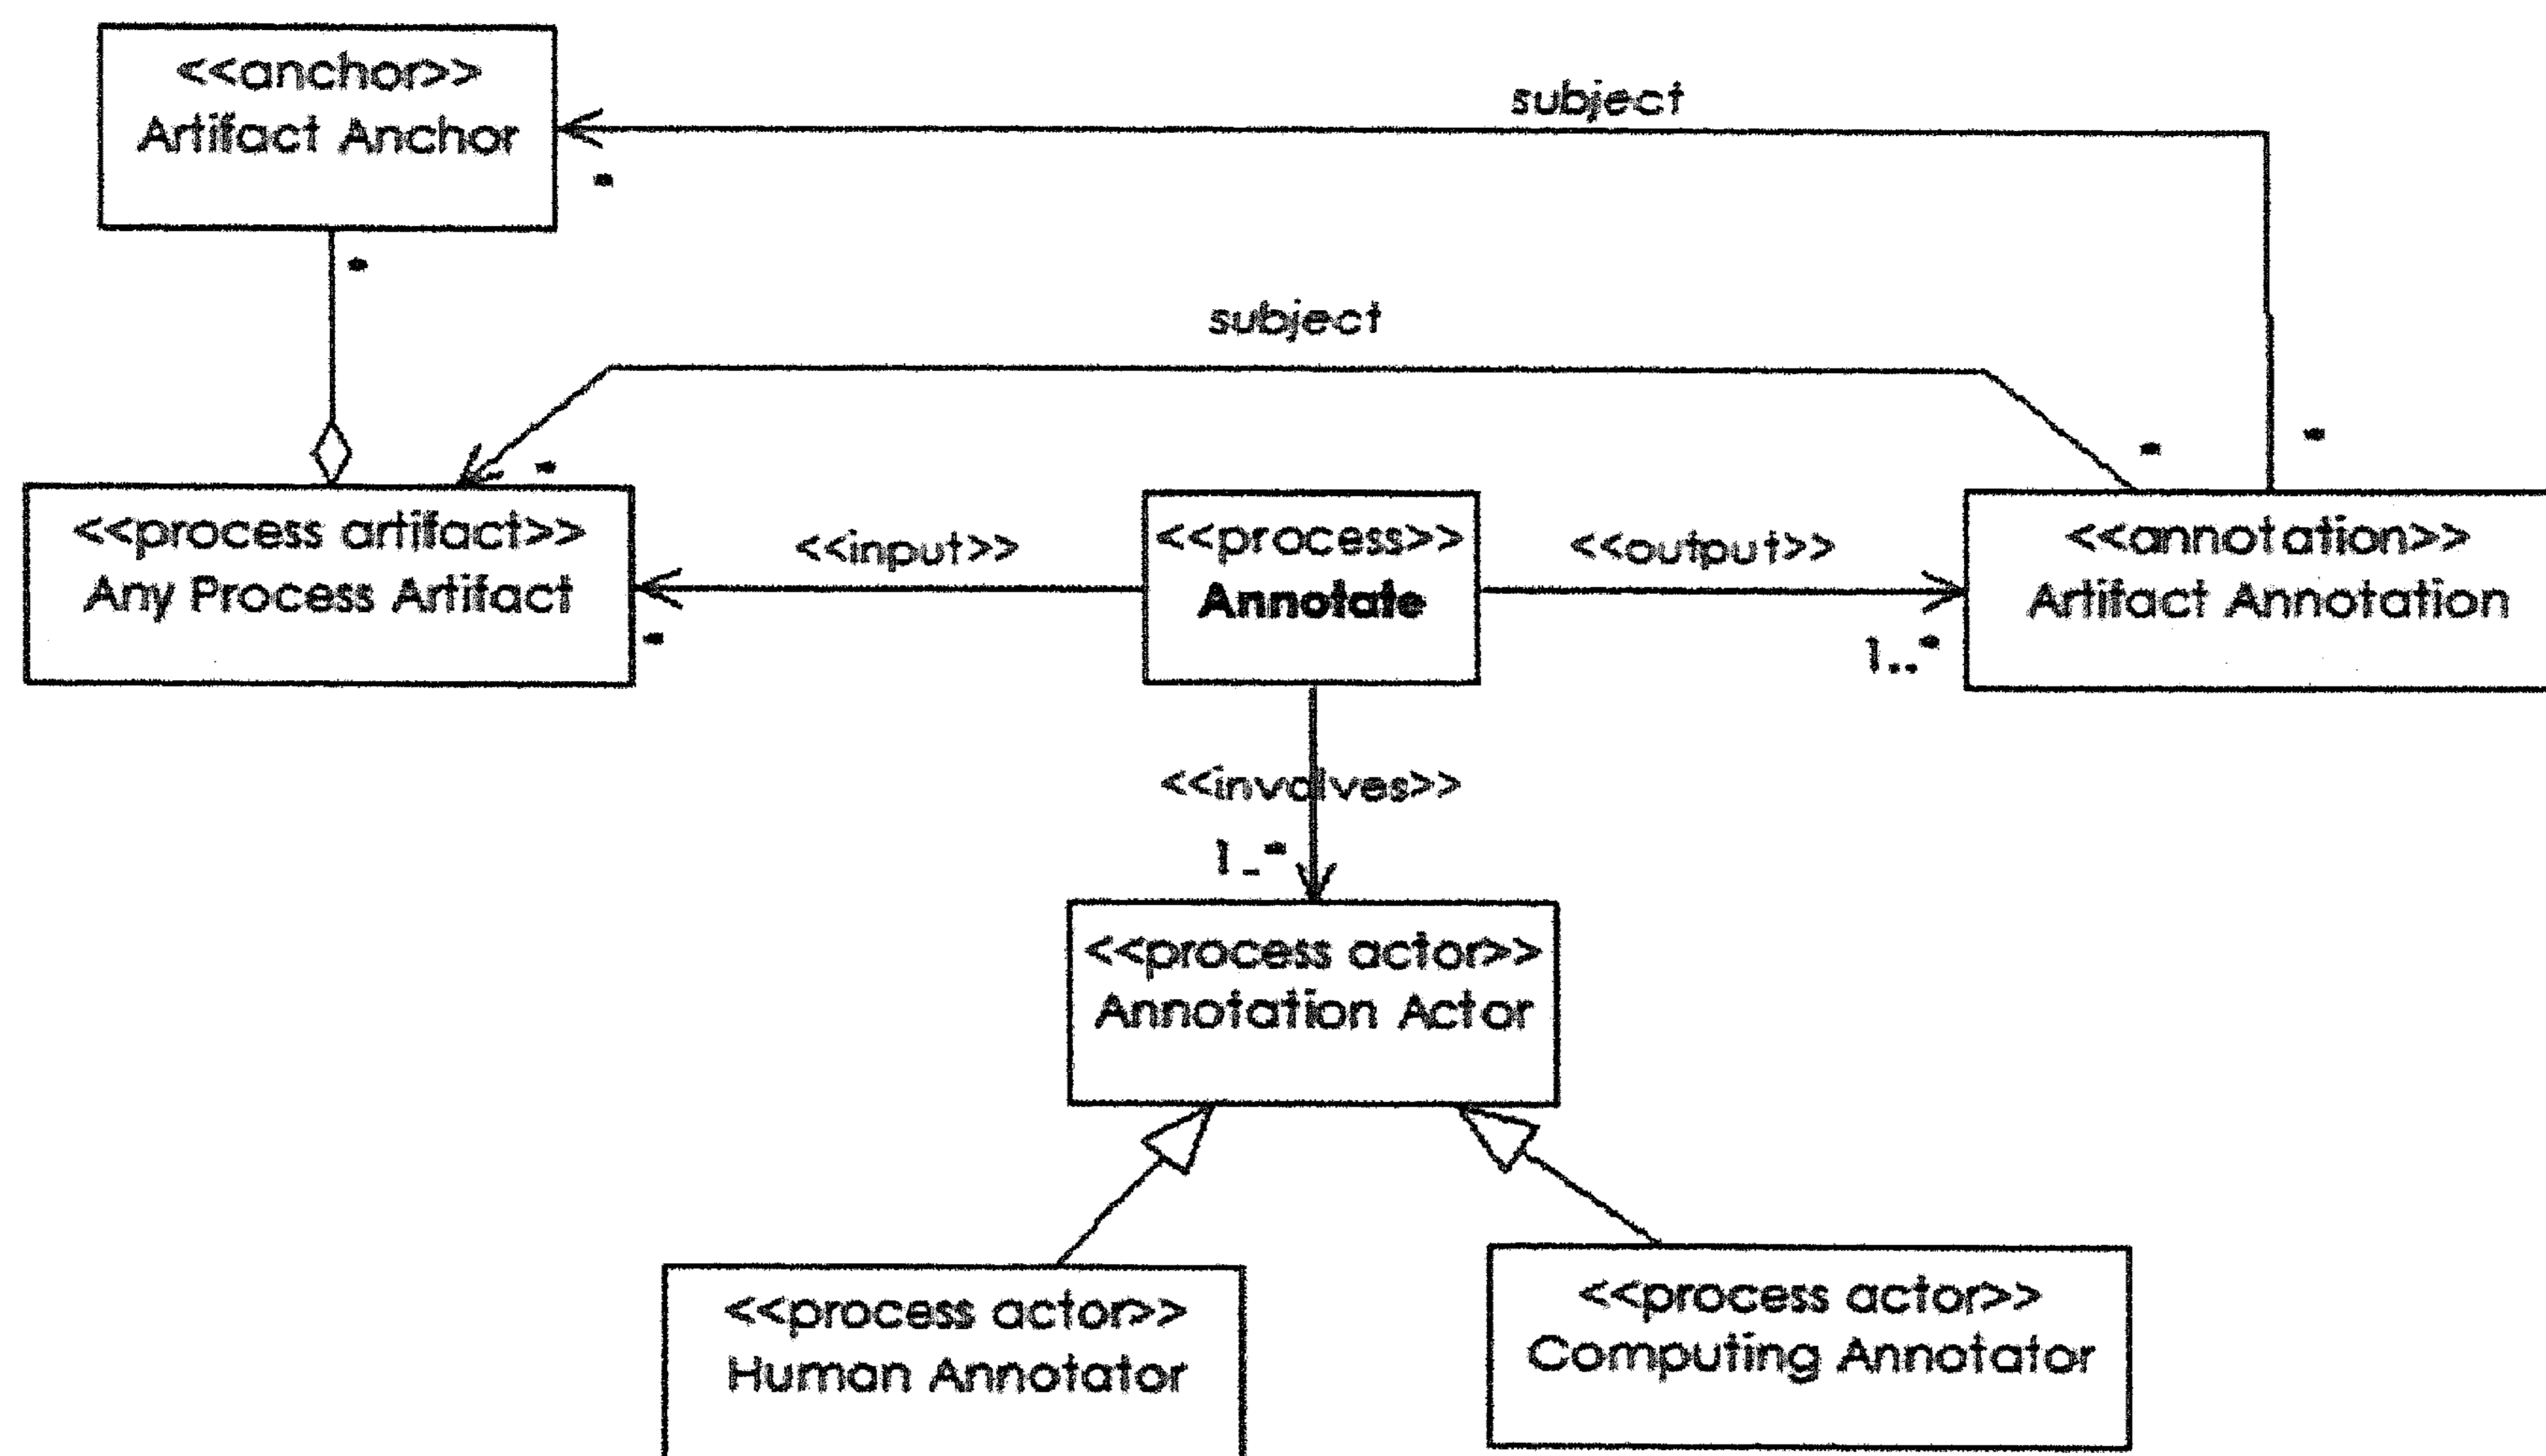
<<anchor>>
Artifact Anchor

subject

*

*

subject

*

*

*

<<process artifact>>
Any Process Artifact

<<input>>

*

<<process>>
**Annotate**

<<output>>

1..*

<<annotation>>
Artifact Annotation

<<involves>>

1..*

<<process actor>>
Annotation Actor

<<process actor>>
Human Annotator

<<process actor>>
Computing Annotator